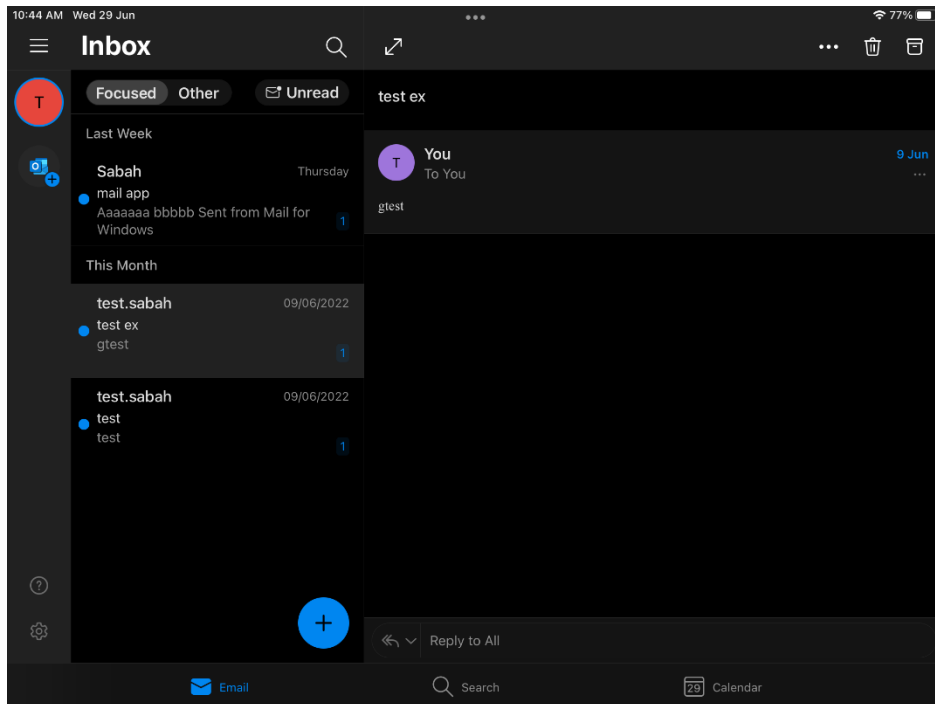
10:44 AM Wed 29 Jun

77%

Inbox

T

Focused Other

Unread

Last Week

Sabah Thursday
mail app
Aaaaaaa bbbbb Sent from Mail for Windows
1

This Month

test.sabah 09/06/2022
test ex
gtest
1

test.sabah 09/06/2022
test
test
1

test ex

T You
To You
9 Jun

gtest

Reply to All

Email

Search

29 Calendar